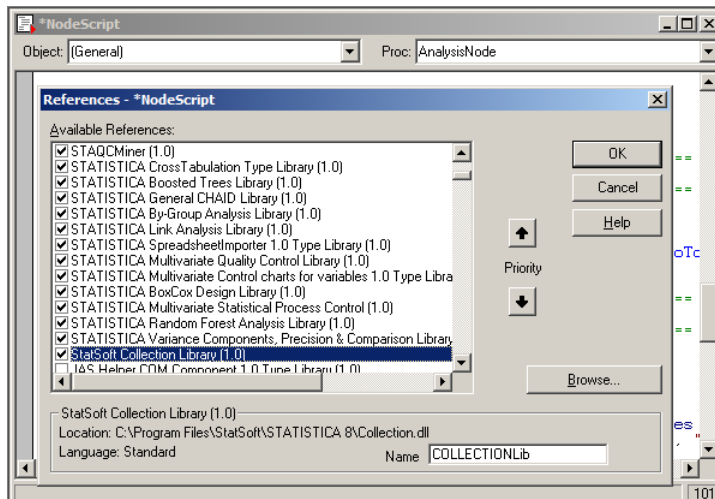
*NodeScript

Object: (General)

Proc: AnalysisNode

References - *NodeScript

Available References:

STAQCMiner (1.0)
STATISTICA CrossTabulation Type Library (1.0)
STATISTICA Boosted Trees Library (1.0)
STATISTICA General CHAID Library (1.0)
STATISTICA By-Group Analysis Library (1.0)
STATISTICA Link Analysis Library (1.0)
STATISTICA SpreadsheetImporter 1.0 Type Library (1.0)
STATISTICA Multivariate Quality Control Library (1.0)
STATISTICA Multivariate Control charts for variables 1.0 Type Libra
STATISTICA BoxCox Design Library (1.0)
STATISTICA Multivariate Statistical Process Control (1.0)
STATISTICA Random Forest Analysis Library (1.0)
STATISTICA Variance Components, Precision & Comparison Library
StatSoft Collection Library (1.0)
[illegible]

OK

Cancel

Help

Priority

Browse...

StatSoft Collection Library (1.0)

Location: C:\Program Files\StatSoft\STATISTICA 8\Collection.dll

Language: Standard

Name COLLECTIONLib

==
==
oTc
==
==
es

101